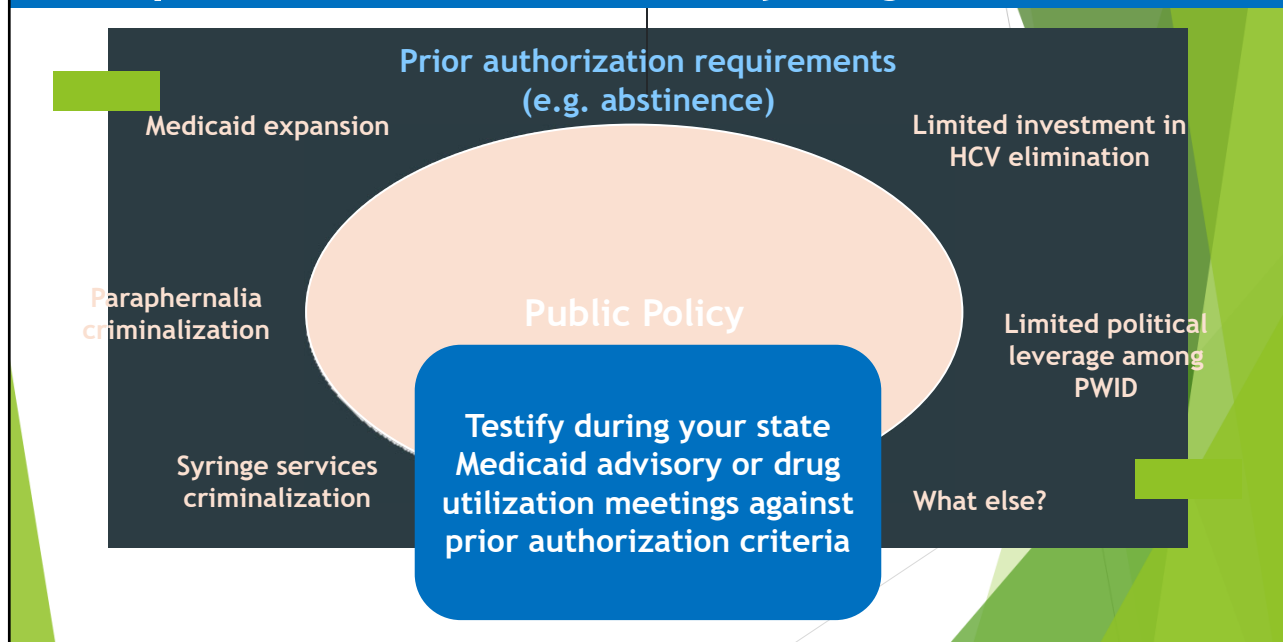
Prior authorization requirements (e.g. abstinence)

Medicaid expansion

Limited investment in HCV elimination

Paraphernalia criminalization

Public Policy

Limited political leverage among PWID

Syringe services criminalization

Testify during your state Medicaid advisory or drug utilization meetings against prior authorization criteria

What else?